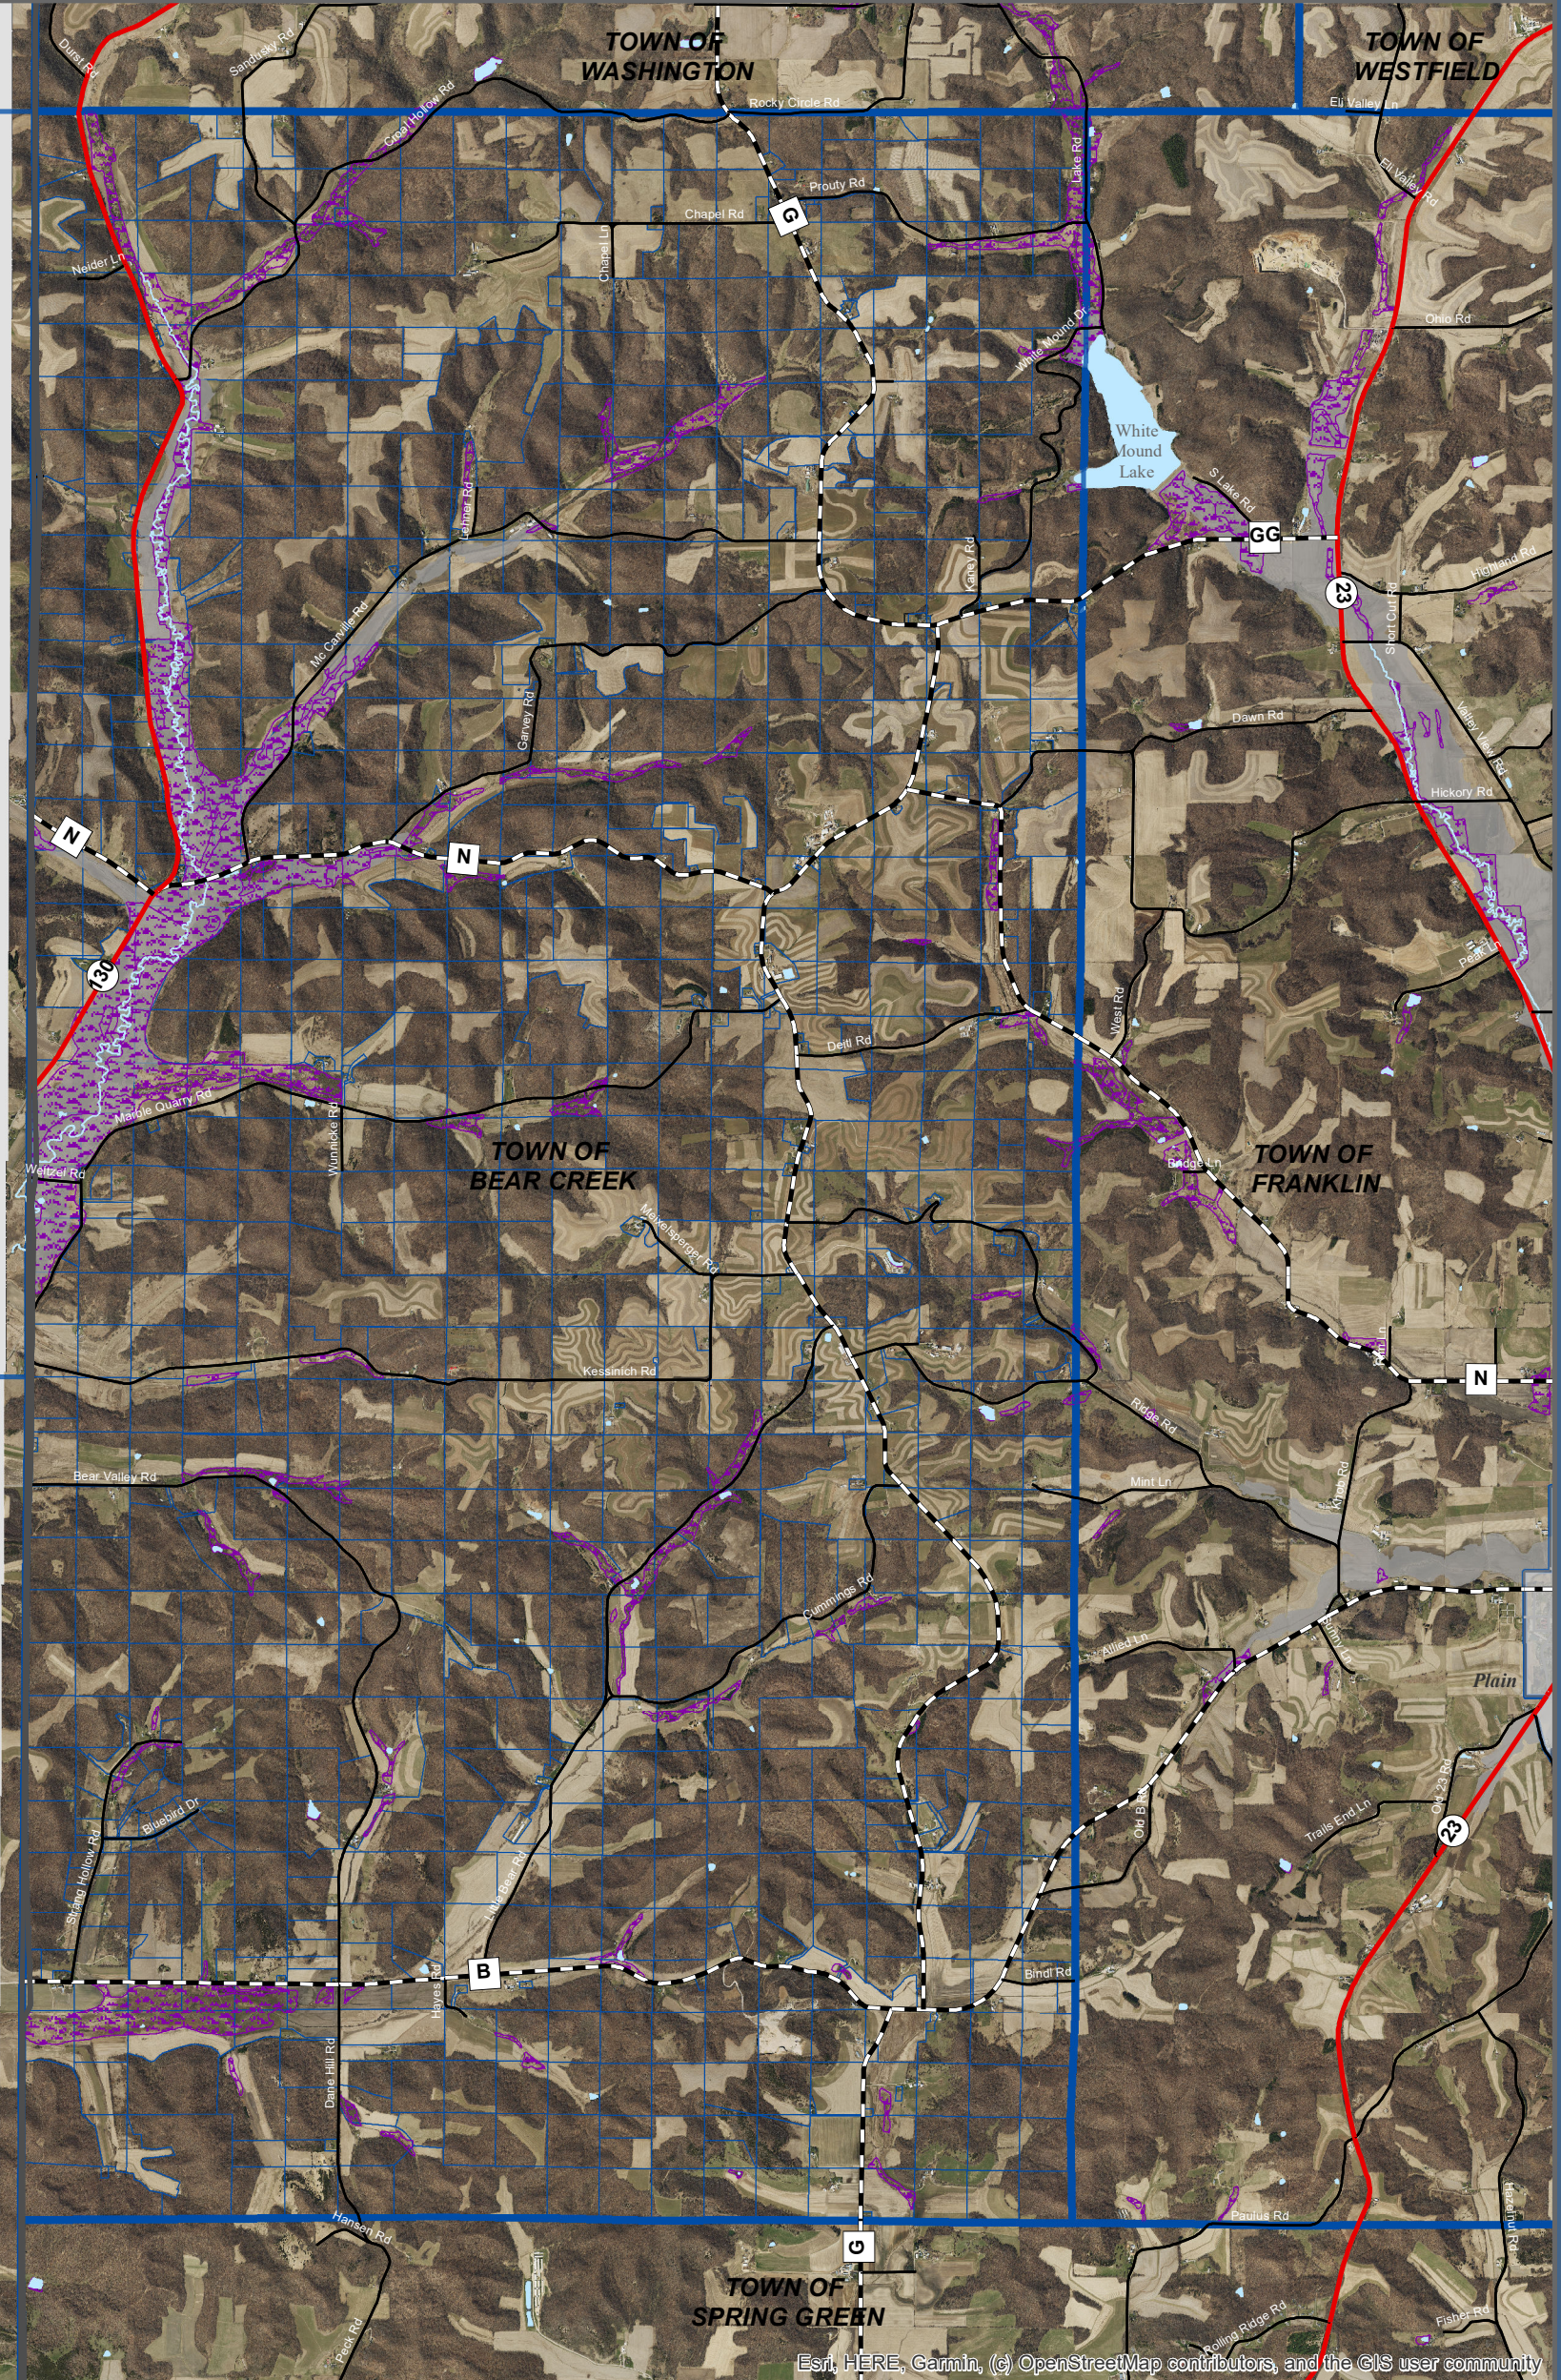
TOWN OF WASHINGTON

TOWN OF WESTFIELD

Rocky Circle Rd

Eli Valley Rd

Prouty Rd

Chapel Rd

G

Neider Ln

White Mound Lake

S Lake Rd

GG

23

Dawn Rd

Hickory Rd

N

N

130

Dell Rd

West Rd

Maple Quarry Rd

TOWN OF BEAR CREEK

TOWN OF FRANKLIN

Kessenich Rd

N

Ridge Rd

Bear Valley Rd

Mint Ln

Cummings Rd

Plain

Bluebird Dr

Trails End Ln

23

B

Bindl Rd

Dane Hill Rd

Paulus Rd

G

Hansen Rd

TOWN OF SPRING GREEN

Rolling Ridge Rd

Esri, HERE, Garmin, (c) OpenStreetMap contributors, and the GIS user community